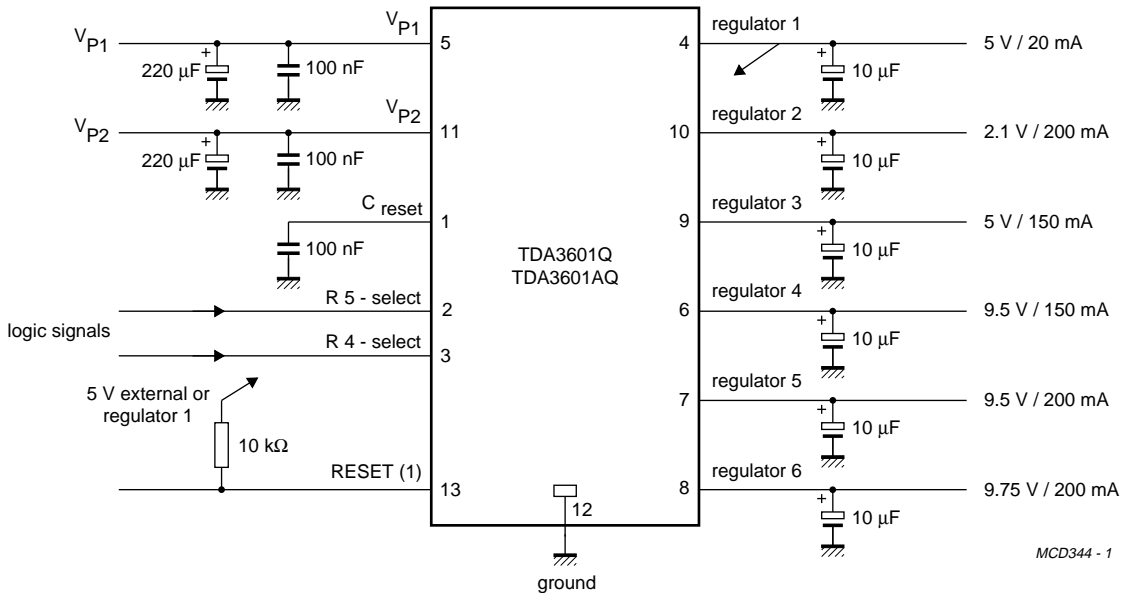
$V_{P1}$

+

220 µF

100 nF

$V_{P1}$

5

$V_{P2}$

+

220 µF

100 nF

$V_{P2}$

11

$C_{reset}$

1

100 nF

R 5 - select

2

logic signals

R 4 - select

3

5 V external or regulator 1

10 kΩ

RESET (1)

13

TDA3601Q
TDA3601AQ

12

ground

regulator 1

4

+

10 µF

5 V / 20 mA

regulator 2

10

+

10 µF

2.1 V / 200 mA

regulator 3

9

+

10 µF

5 V / 150 mA

regulator 4

6

+

10 µF

9.5 V / 150 mA

regulator 5

7

+

10 µF

9.5 V / 200 mA

regulator 6

8

+

10 µF

9.75 V / 200 mA

MCD344 - 1